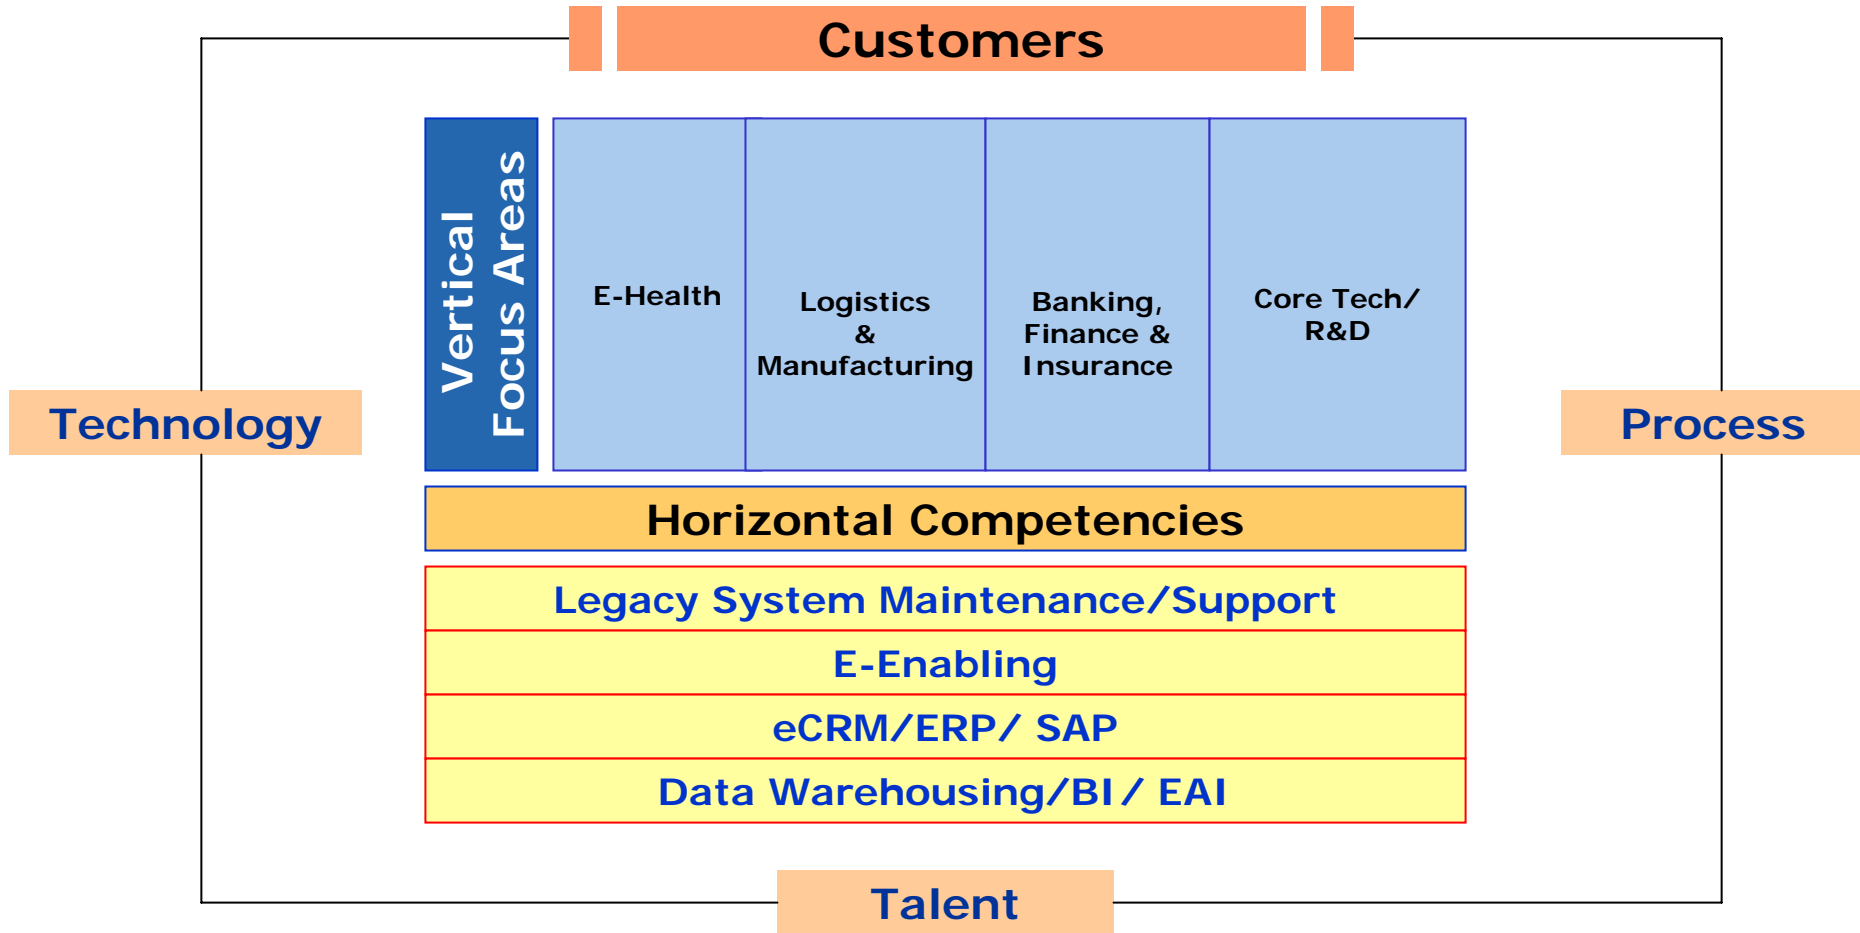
Customers

Technology

Vertical Focus Areas

E-Health

Logistics & Manufacturing

Banking, Finance & Insurance

Core Tech/ R&D

Process

Horizontal Competencies

Legacy System Maintenance/Support

E-Enabling

eCRM/ERP/ SAP

Data Warehousing/BI/ EAI

Talent